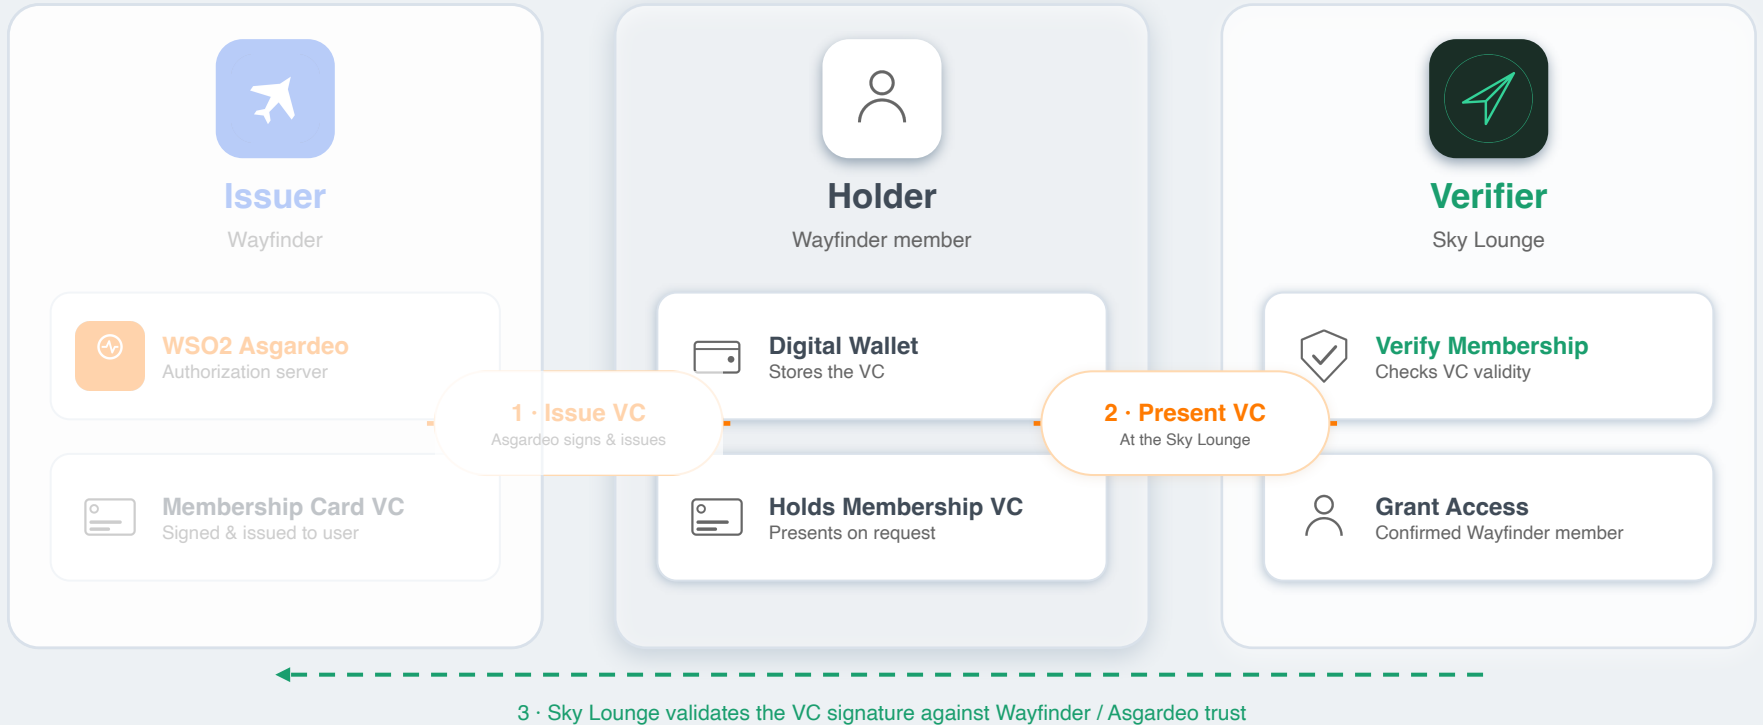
Issuer
Wayfinder

WSO2 Asgardeo
Authorization server

Membership Card VC
Signed & issued to user

1 · Issue VC
Asgardeo signs & issues

Holder
Wayfinder member

Digital Wallet
Stores the VC

Holds Membership VC
Presents on request

2 · Present VC
At the Sky Lounge

Verifier
Sky Lounge

Verify Membership
Checks VC validity

Grant Access
Confirmed Wayfinder member

3 · Sky Lounge validates the VC signature against Wayfinder / Asgardeo trust